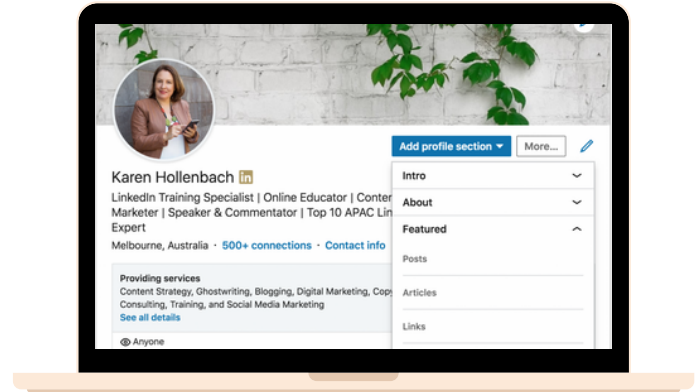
Add profile section ▾

More...

Karen Hollenbach in

LinkedIn Training Specialist | Online Educator | Conten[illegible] Marketer | Speaker & Commentator | Top 10 APAC Lin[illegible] Expert

Melbourne, Australia · 500+ connections · Contact info

Providing services

Content Strategy, Ghostwriting, Blogging, Digital Marketing, Copy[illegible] Consulting, Training, and Social Media Marketing

See all details

Anyone

Intro

About

Featured

Posts

Articles

Links